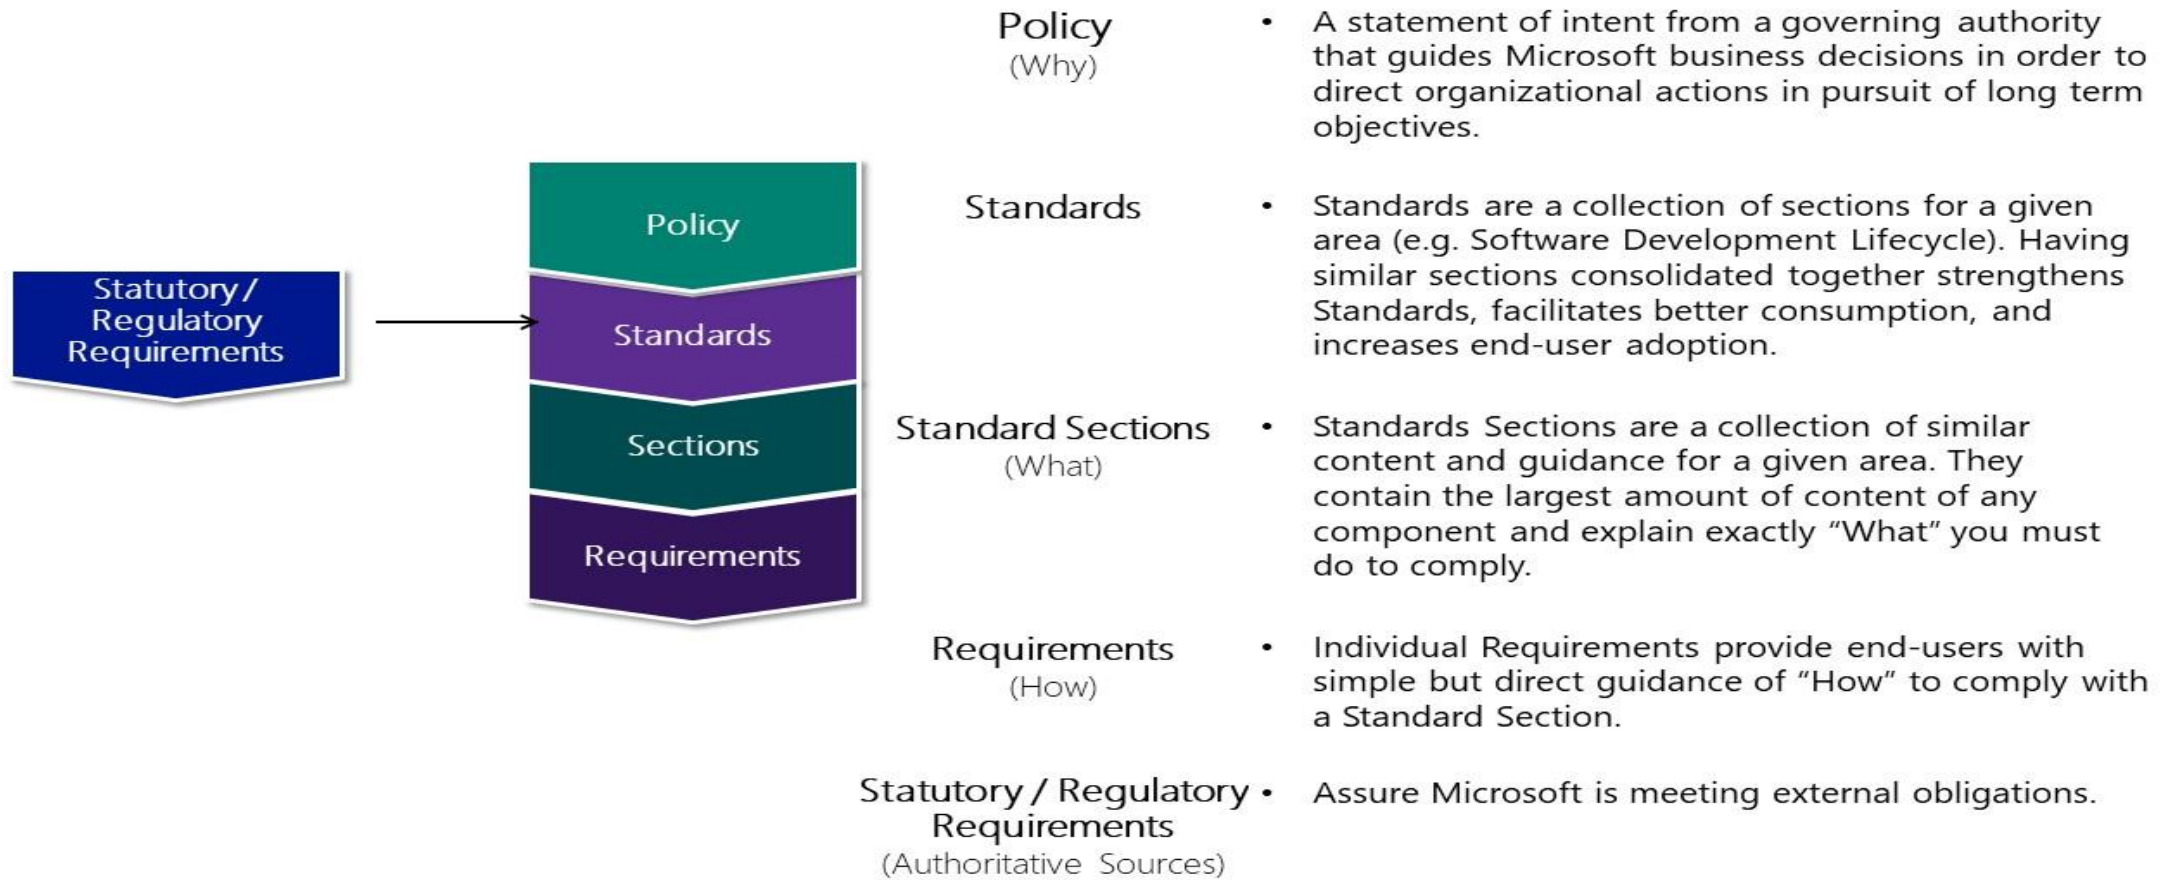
Statutory / Regulatory Requirements

Policy

Standards

Sections

Requirements

Policy
(Why)

• A statement of intent from a governing authority that guides Microsoft business decisions in order to direct organizational actions in pursuit of long term objectives.

Standards

• Standards are a collection of sections for a given area (e.g. Software Development Lifecycle). Having similar sections consolidated together strengthens Standards, facilitates better consumption, and increases end-user adoption.

Standard Sections
(What)

• Standards Sections are a collection of similar content and guidance for a given area. They contain the largest amount of content of any component and explain exactly "What" you must do to comply.

Requirements
(How)

• Individual Requirements provide end-users with simple but direct guidance of "How" to comply with a Standard Section.

Statutory / Regulatory Requirements
(Authoritative Sources)

• Assure Microsoft is meeting external obligations.